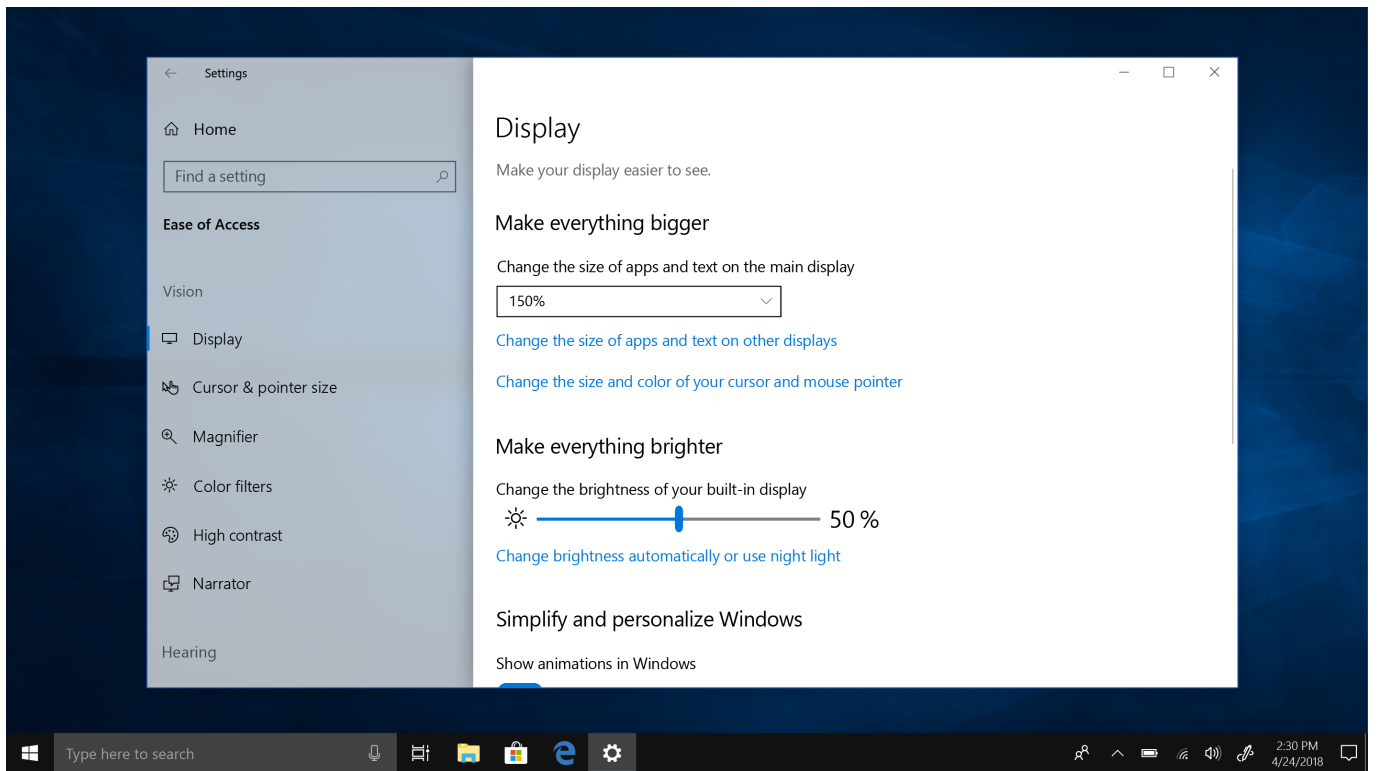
Settings

Home

Find a setting

Ease of Access

Vision

Display

Cursor & pointer size

Magnifier

Color filters

High contrast

Narrator

Hearing

Display

Make your display easier to see.

Make everything bigger

Change the size of apps and text on the main display

150%

Change the size of apps and text on other displays

Change the size and color of your cursor and mouse pointer

Make everything brighter

Change the brightness of your built-in display

50 %

Change brightness automatically or use night light

Simplify and personalize Windows

Show animations in Windows

Type here to search

2:30 PM
4/24/2018